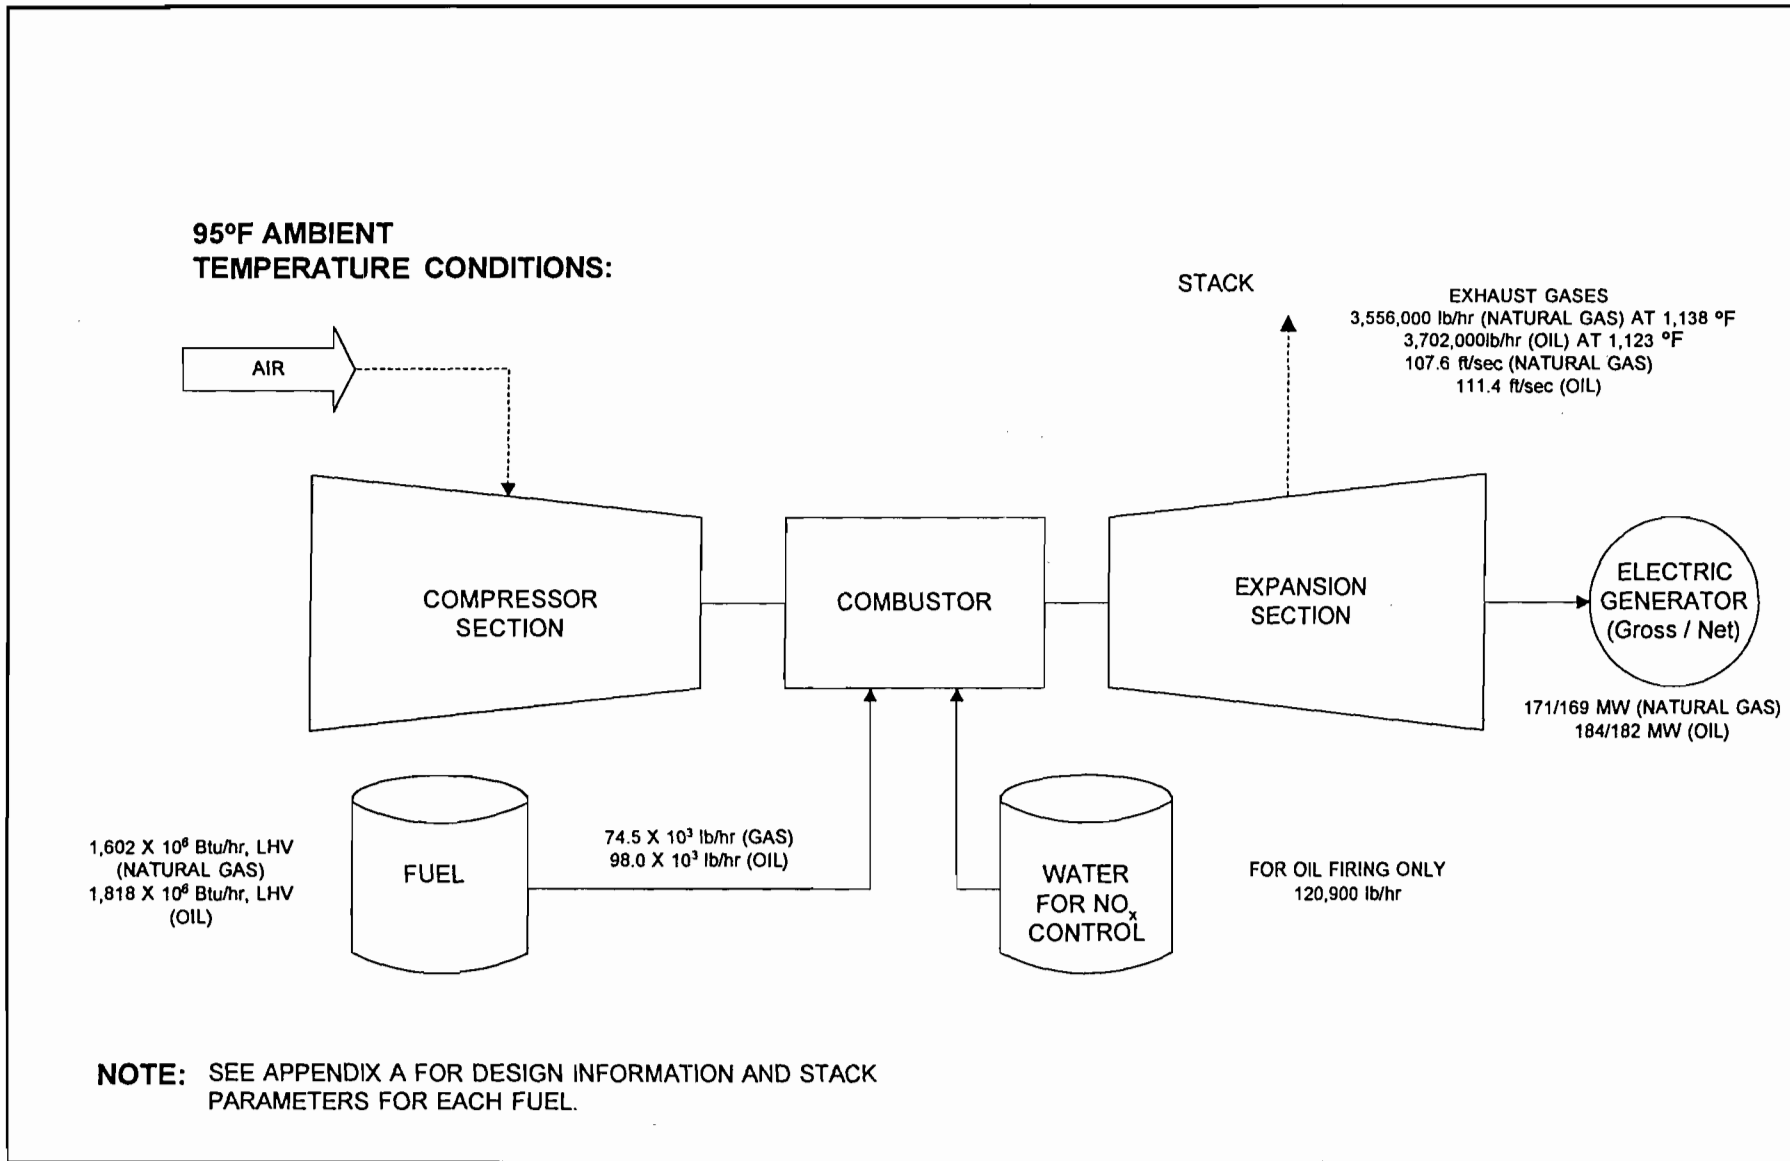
95°F AMBIENT TEMPERATURE CONDITIONS:

STACK

EXHAUST GASES
3,556,000 lb/hr (NATURAL GAS) AT 1,138 °F
3,702,000lb/hr (OIL) AT 1,123 °F
107.6 ft/sec (NATURAL GAS)
111.4 ft/sec (OIL)

AIR

COMPRESSOR SECTION

COMBUSTOR

EXPANSION SECTION

ELECTRIC GENERATOR (Gross / Net)

171/169 MW (NATURAL GAS)
184/182 MW (OIL)

1,602 X $10^6$ Btu/hr, LHV (NATURAL GAS)
1,818 X $10^6$ Btu/hr, LHV (OIL)

FUEL

74.5 X $10^3$ lb/hr (GAS)
98.0 X $10^3$ lb/hr (OIL)

WATER FOR $NO_x$ CONTROL

FOR OIL FIRING ONLY
120,900 lb/hr

NOTE: SEE APPENDIX A FOR DESIGN INFORMATION AND STACK PARAMETERS FOR EACH FUEL.